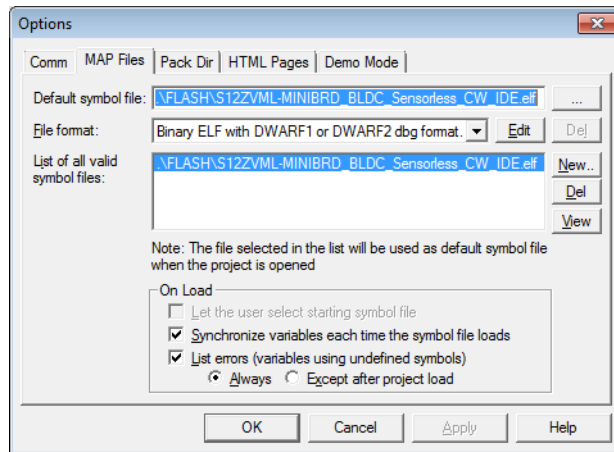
Options

Comm | MAP Files | Pack Dir | HTML Pages | Demo Mode

Default symbol file: .\FLASH\S12ZVML-MINIBRD_BLDC_Sensorless_CW_IDE.elf ...

File format: Binary ELF with DWARF1 or DWARF2 dbg format. Edit Del

List of all valid symbol files: .\FLASH\S12ZVML-MINIBRD_BLDC_Sensorless_CW_IDE.elf New.. Del View

Note: The file selected in the list will be used as default symbol file when the project is opened

On Load
Let the user select starting symbol file
Synchronize variables each time the symbol file loads
List errors (variables using undefined symbols)
Always Except after project load

OK Cancel Apply Help